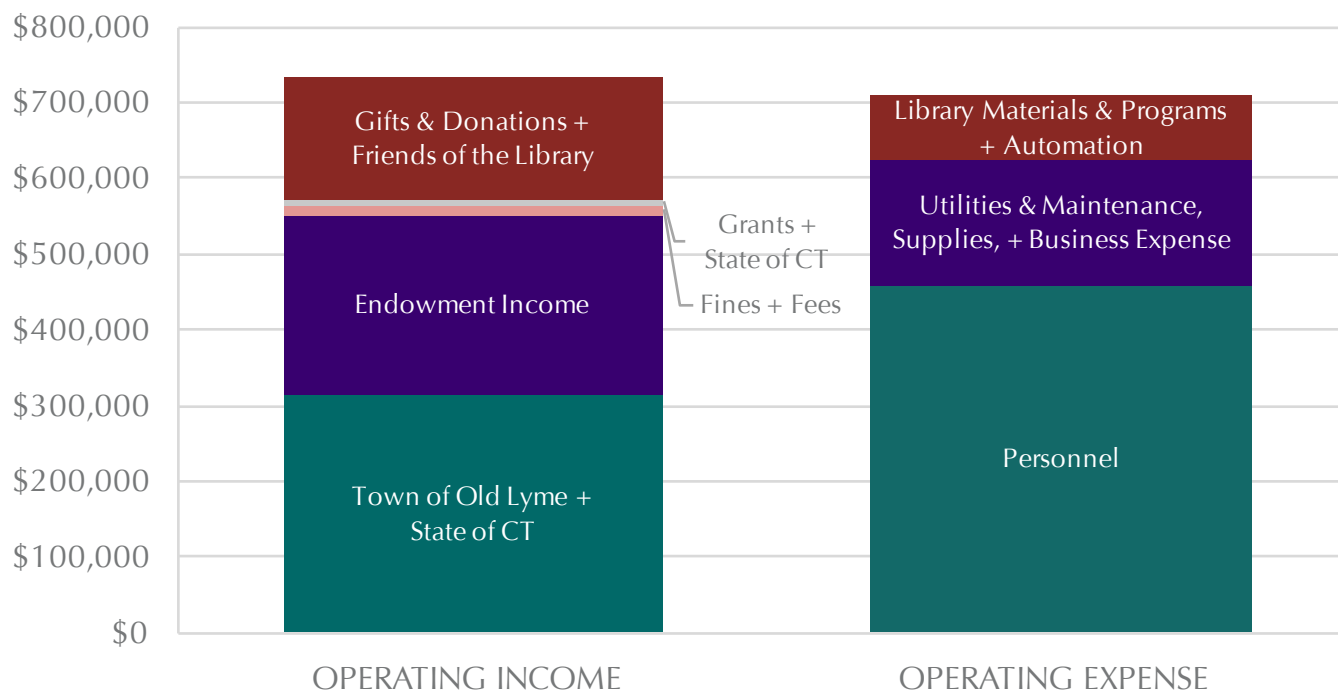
$800,000
$700,000
$600,000
$500,000
$400,000
$300,000
$200,000
$100,000
$0

Gifts & Donations + Friends of the Library

Endowment Income

Town of Old Lyme + State of CT

Grants + State of CT

Fines + Fees

Library Materials & Programs + Automation

Utilities & Maintenance, Supplies, + Business Expense

Personnel

OPERATING INCOME

OPERATING EXPENSE